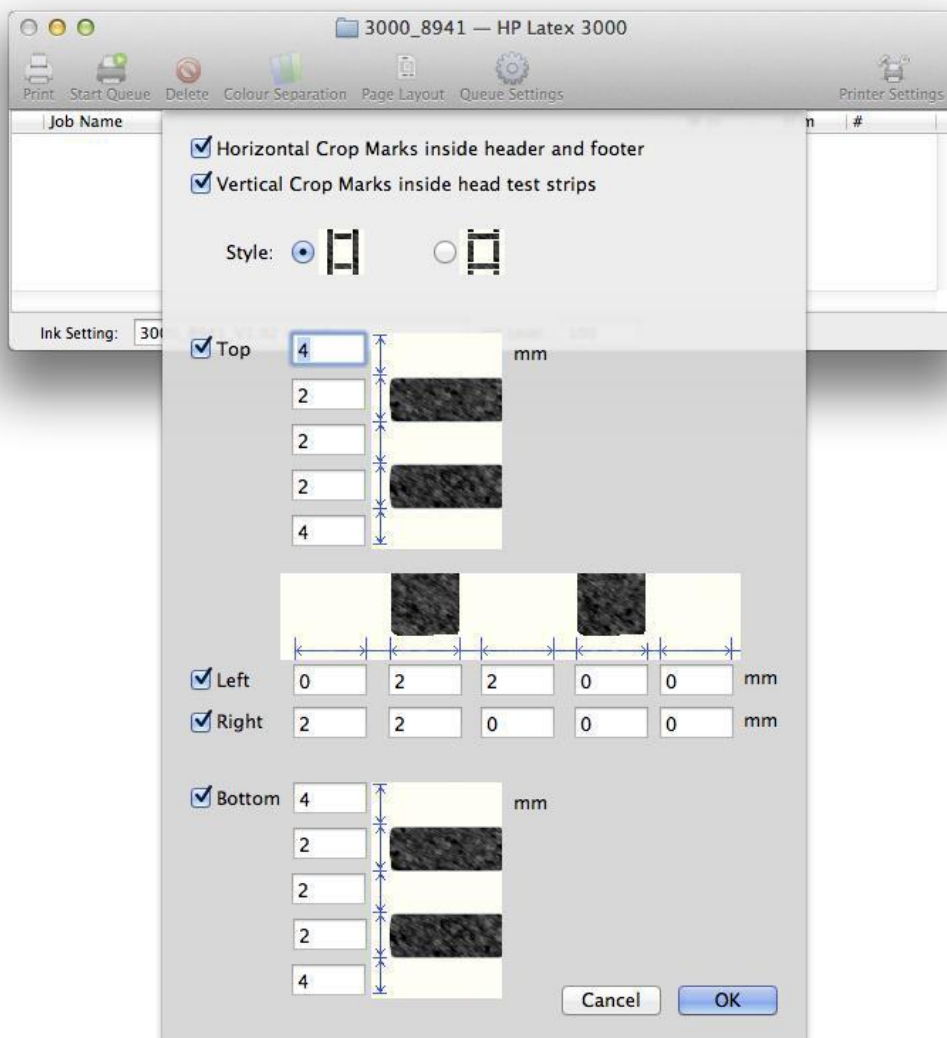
3000_8941 — HP Latex 3000

Print Start Queue Delete Colour Separation Page Layout Queue Settings Printer Settings

Job Name

n #

Ink Setting: 300

Horizontal Crop Marks inside header and footer
Vertical Crop Marks inside head test strips

Style:

Top
4
2
2
2
4
mm

Left 0 2 2 0 0 mm
Right 2 2 0 0 0 mm

Bottom
4
2
2
2
4
mm

Cancel OK